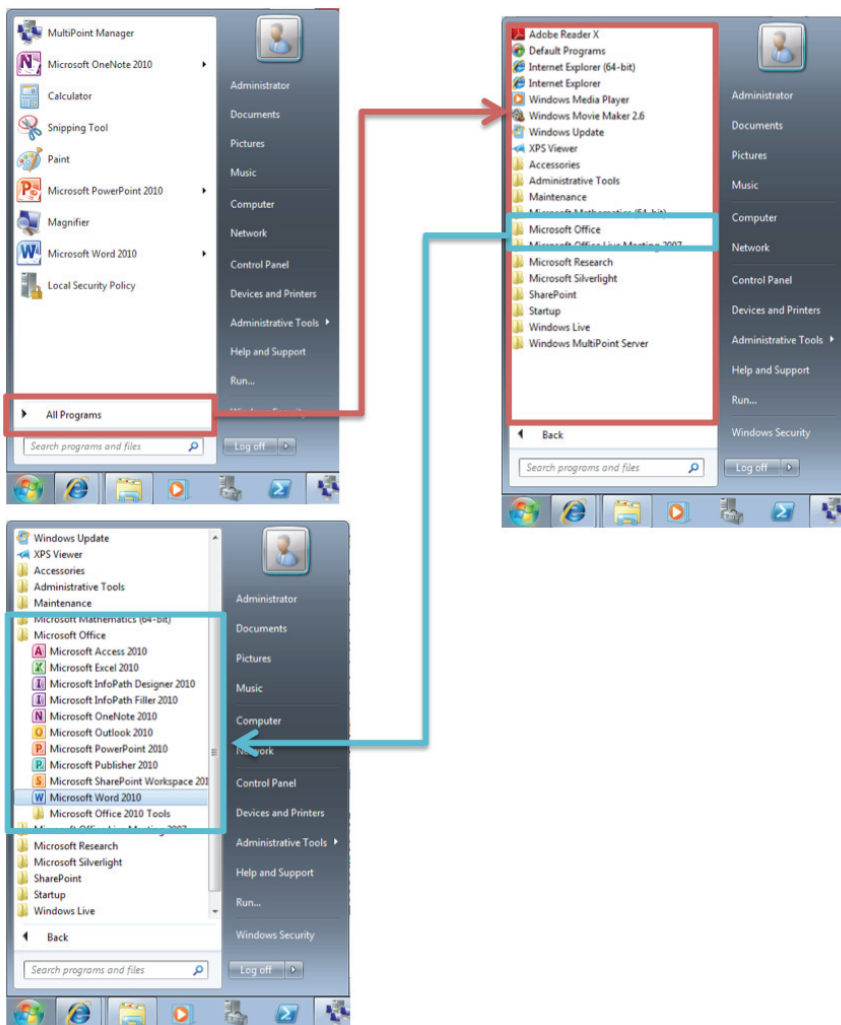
MultiPoint Manager
Microsoft OneNote 2010
Calculator
Snipping Tool
Paint
Microsoft PowerPoint 2010
Magnifier
Microsoft Word 2010
Local Security Policy

All Programs

Search programs and files

Administrator
Documents
Pictures
Music
Computer
Network
Control Panel
Devices and Printers
Administrative Tools
Help and Support
Run...
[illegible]

Log off

Adobe Reader X
Default Programs
Internet Explorer (64-bit)
Internet Explorer
Windows Media Player
Windows Movie Maker 2.6
Windows Update
XPS Viewer
Accessories
Administrative Tools
Maintenance
Microsoft Mathematics (64-bit)
Microsoft Office
Microsoft Office Live Meeting 2007
Microsoft Research
Microsoft Silverlight
SharePoint
Startup
Windows Live
Windows MultiPoint Server

Back

Search programs and files

Administrator
Documents
Pictures
Music
Computer
Network
Control Panel
Devices and Printers
Administrative Tools
Help and Support
Run...
Windows Security

Log off

Windows Update
XPS Viewer
Accessories
Administrative Tools
Maintenance
Microsoft Mathematics (64-bit)
Microsoft Office
Microsoft Access 2010
Microsoft Excel 2010
Microsoft InfoPath Designer 2010
Microsoft InfoPath Filler 2010
Microsoft OneNote 2010
Microsoft Outlook 2010
Microsoft PowerPoint 2010
Microsoft Publisher 2010
Microsoft SharePoint Workspace 201
Microsoft Word 2010
Microsoft Office 2010 Tools
Microsoft Office Live Meeting 2007
Microsoft Research
Microsoft Silverlight
SharePoint
Startup
Windows Live

Back

Search programs and files

Administrator
Documents
Pictures
Music
Computer
Network
Control Panel
Devices and Printers
Administrative Tools
Help and Support
Run...
Windows Security

Log off